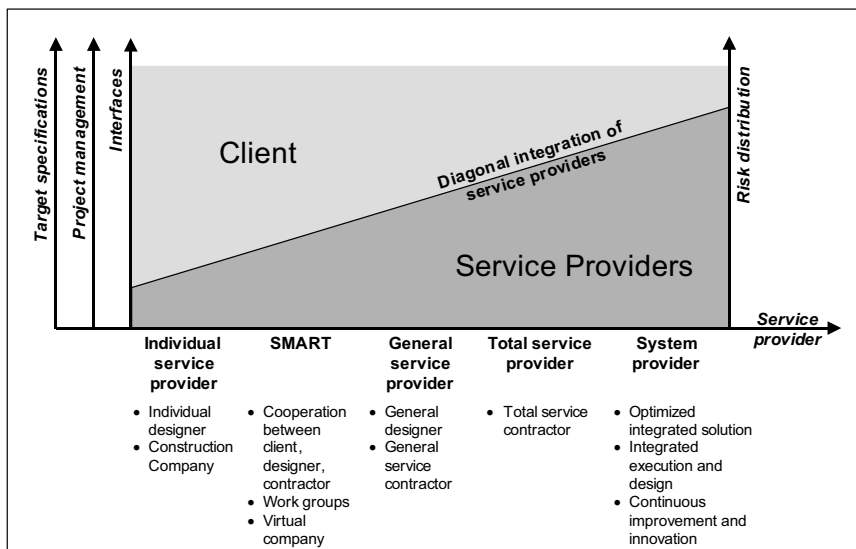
Target specifications

Project management

Interfaces

Risk distribution

Client

Diagonal integration of service providers

Service Providers

Service provider

Individual service provider
- Individual designer
- Construction Company

SMART
- Cooperation between client, designer, contractor
- Work groups
- Virtual company

General service provider
- General designer
- General service contractor

Total service provider
- Total service contractor

System provider
- Optimized integrated solution
- Integrated execution and design
- Continuous improvement and innovation